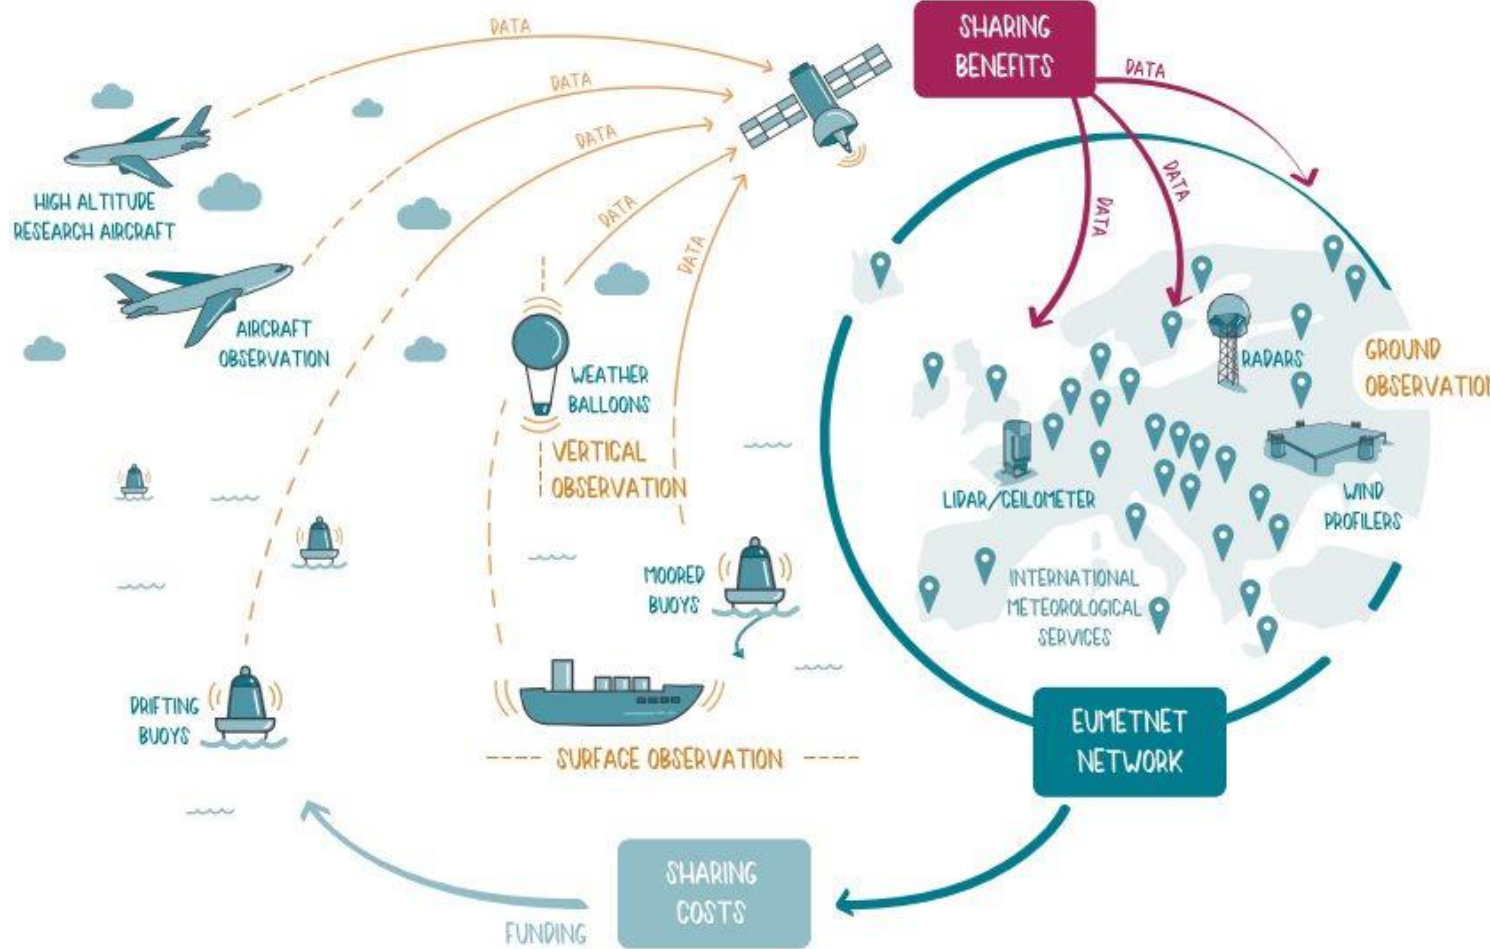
DATA

DATA

DATA

DATA

DATA

SHARING BENEFITS

DATA

DATA

DATA

HIGH ALTITUDE RESEARCH AIRCRAFT

AIRCRAFT OBSERVATION

WEATHER BALLOONS

VERTICAL OBSERVATION

RADARS

GROUND OBSERVATIO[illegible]

LIDAR/CEILOMETER

WIND PROFILERS

INTERNATIONAL METEOROLOGICAL SERVICES

MOORED BUOYS

DRIFTING BUOYS

SURFACE OBSERVATION

EUMETNET NETWORK

SHARING COSTS

FUNDING